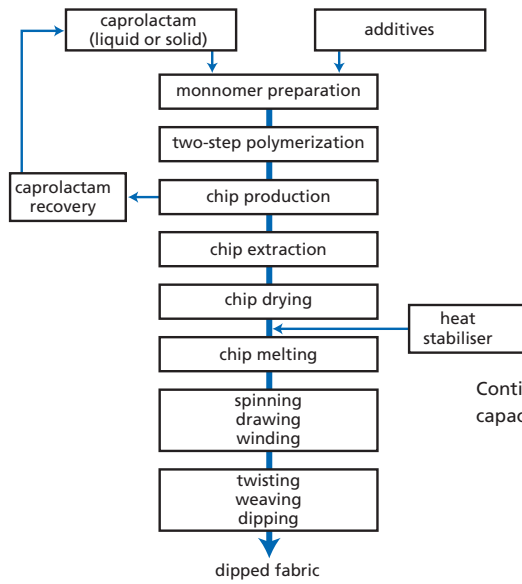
caprolactam (liquid or solid)

additives

monnomer preparation

two-step polymerization

caprolactam recovery

chip production

chip extraction

chip drying

heat stabiliser

chip melting

spinning
drawing
winding

twisting
weaving
dipping

dipped fabric

Conti
capac